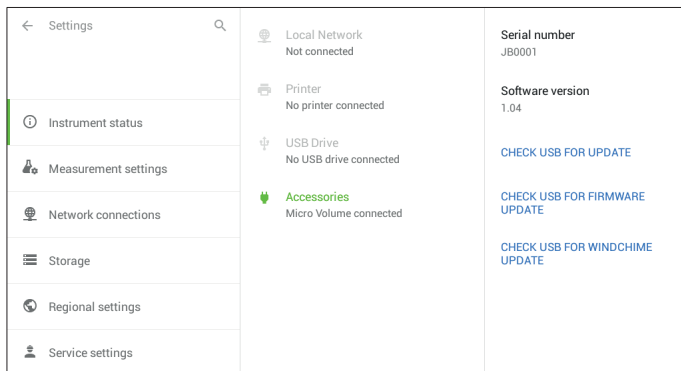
Settings

Instrument status

Measurement settings

Network connections

Storage

Regional settings

Service settings

Local Network
Not connected

Printer
No printer connected

USB Drive
No USB drive connected

Accessories
Micro Volume connected

Serial number
JB0001

Software version
1.04

CHECK USB FOR UPDATE

CHECK USB FOR FIRMWARE UPDATE

CHECK USB FOR WINDCHIME UPDATE